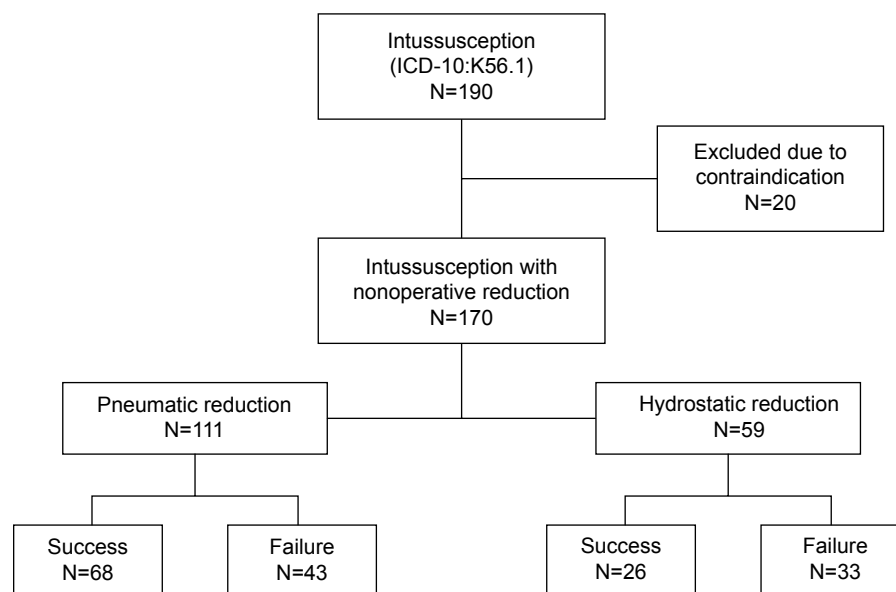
Intussusception
(ICD-10:K56.1)
N=190

Excluded due to contraindication
N=20

Intussusception with nonoperative reduction
N=170

Pneumatic reduction
N=111

Hydrostatic reduction
N=59

Success
N=68

Failure
N=43

Success
N=26

Failure
N=33